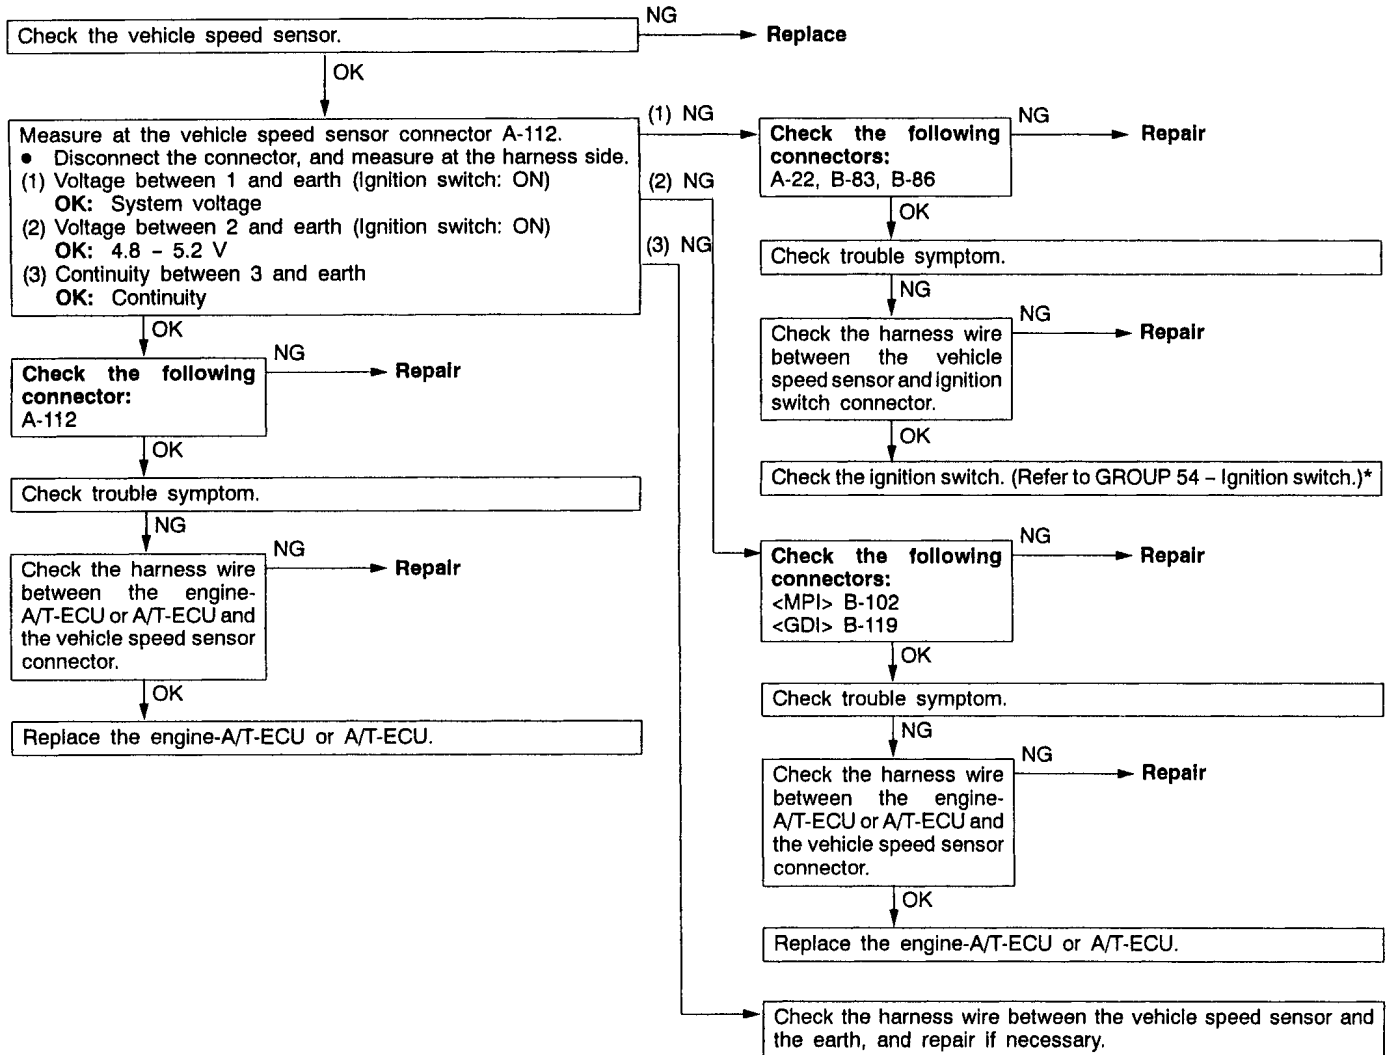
Check the vehicle speed sensor.

NG

Replace

OK

Measure at the vehicle speed sensor connector A-112.
• Disconnect the connector, and measure at the harness side.
(1) Voltage between 1 and earth (Ignition switch: ON)
OK: System voltage
(2) Voltage between 2 and earth (Ignition switch: ON)
OK: 4.8 – 5.2 V
(3) Continuity between 3 and earth
OK: Continuity

(1) NG

Check the following connectors:
A-22, B-83, B-86

NG

Repair

OK

Check trouble symptom.

NG

Check the harness wire between the vehicle speed sensor and ignition switch connector.

NG

Repair

OK

Check the ignition switch. (Refer to GROUP 54 – Ignition switch.)*

(2) NG

Check the following connectors:
<MPI> B-102
<GDI> B-119

NG

Repair

OK

Check trouble symptom.

NG

Check the harness wire between the engine-A/T-ECU or A/T-ECU and the vehicle speed sensor connector.

NG

Repair

OK

Replace the engine-A/T-ECU or A/T-ECU.

(3) NG

Check the harness wire between the vehicle speed sensor and the earth, and repair if necessary.

OK

Check the following connector:
A-112

NG

Repair

OK

Check trouble symptom.

NG

Check the harness wire between the engine-A/T-ECU or A/T-ECU and the vehicle speed sensor connector.

NG

Repair

OK

Replace the engine-A/T-ECU or A/T-ECU.